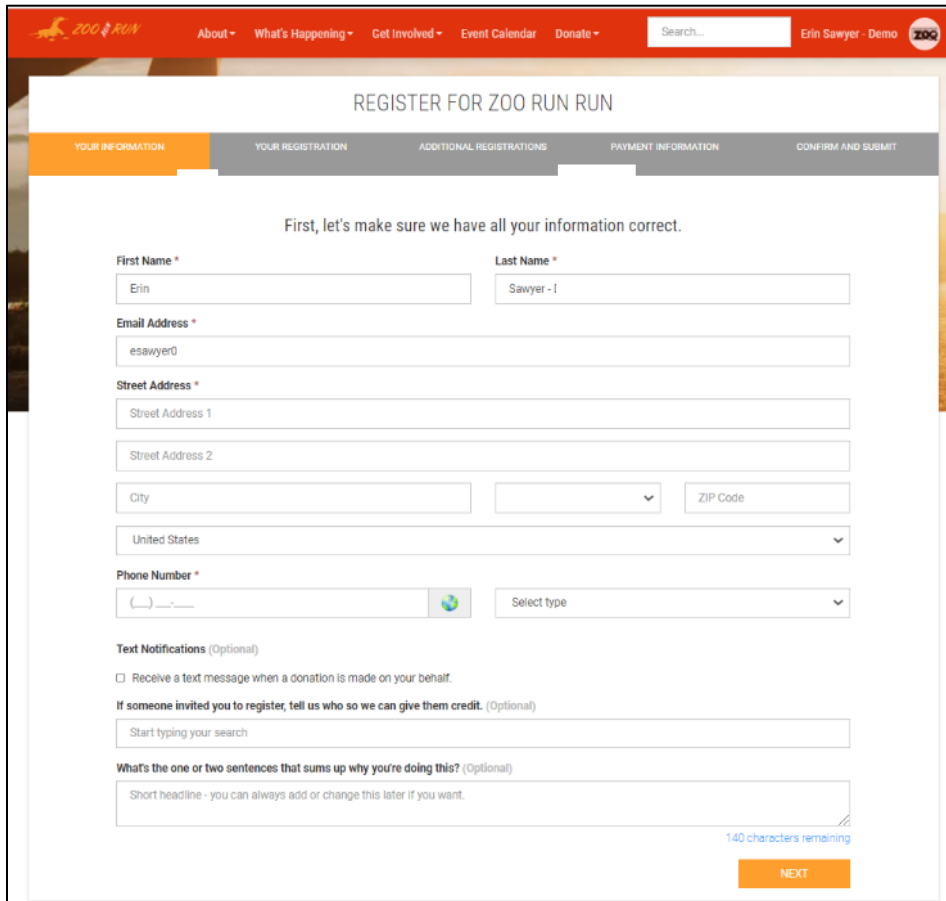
ZOO RUN

About ▾ What's Happening ▾ Get Involved ▾ Event Calendar Donate ▾ Search... Erin Sawyer - Demo ZOO

REGISTER FOR ZOO RUN RUN

YOUR INFORMATION | YOUR REGISTRATION | ADDITIONAL REGISTRATIONS | PAYMENT INFORMATION | CONFIRM AND SUBMIT

First, let's make sure we have all your information correct.

First Name *
Erin

Last Name *
Sawyer - I

Email Address *
esawyer0

Street Address *
Street Address 1
Street Address 2
City
ZIP Code
United States

Phone Number *
(___) ___-____
Select type

Text Notifications (Optional)
Receive a text message when a donation is made on your behalf.

If someone invited you to register, tell us who so we can give them credit. (Optional)
Start typing your search

What's the one or two sentences that sums up why you're doing this? (Optional)
Short headline - you can always add or change this later if you want.

140 characters remaining

NEXT